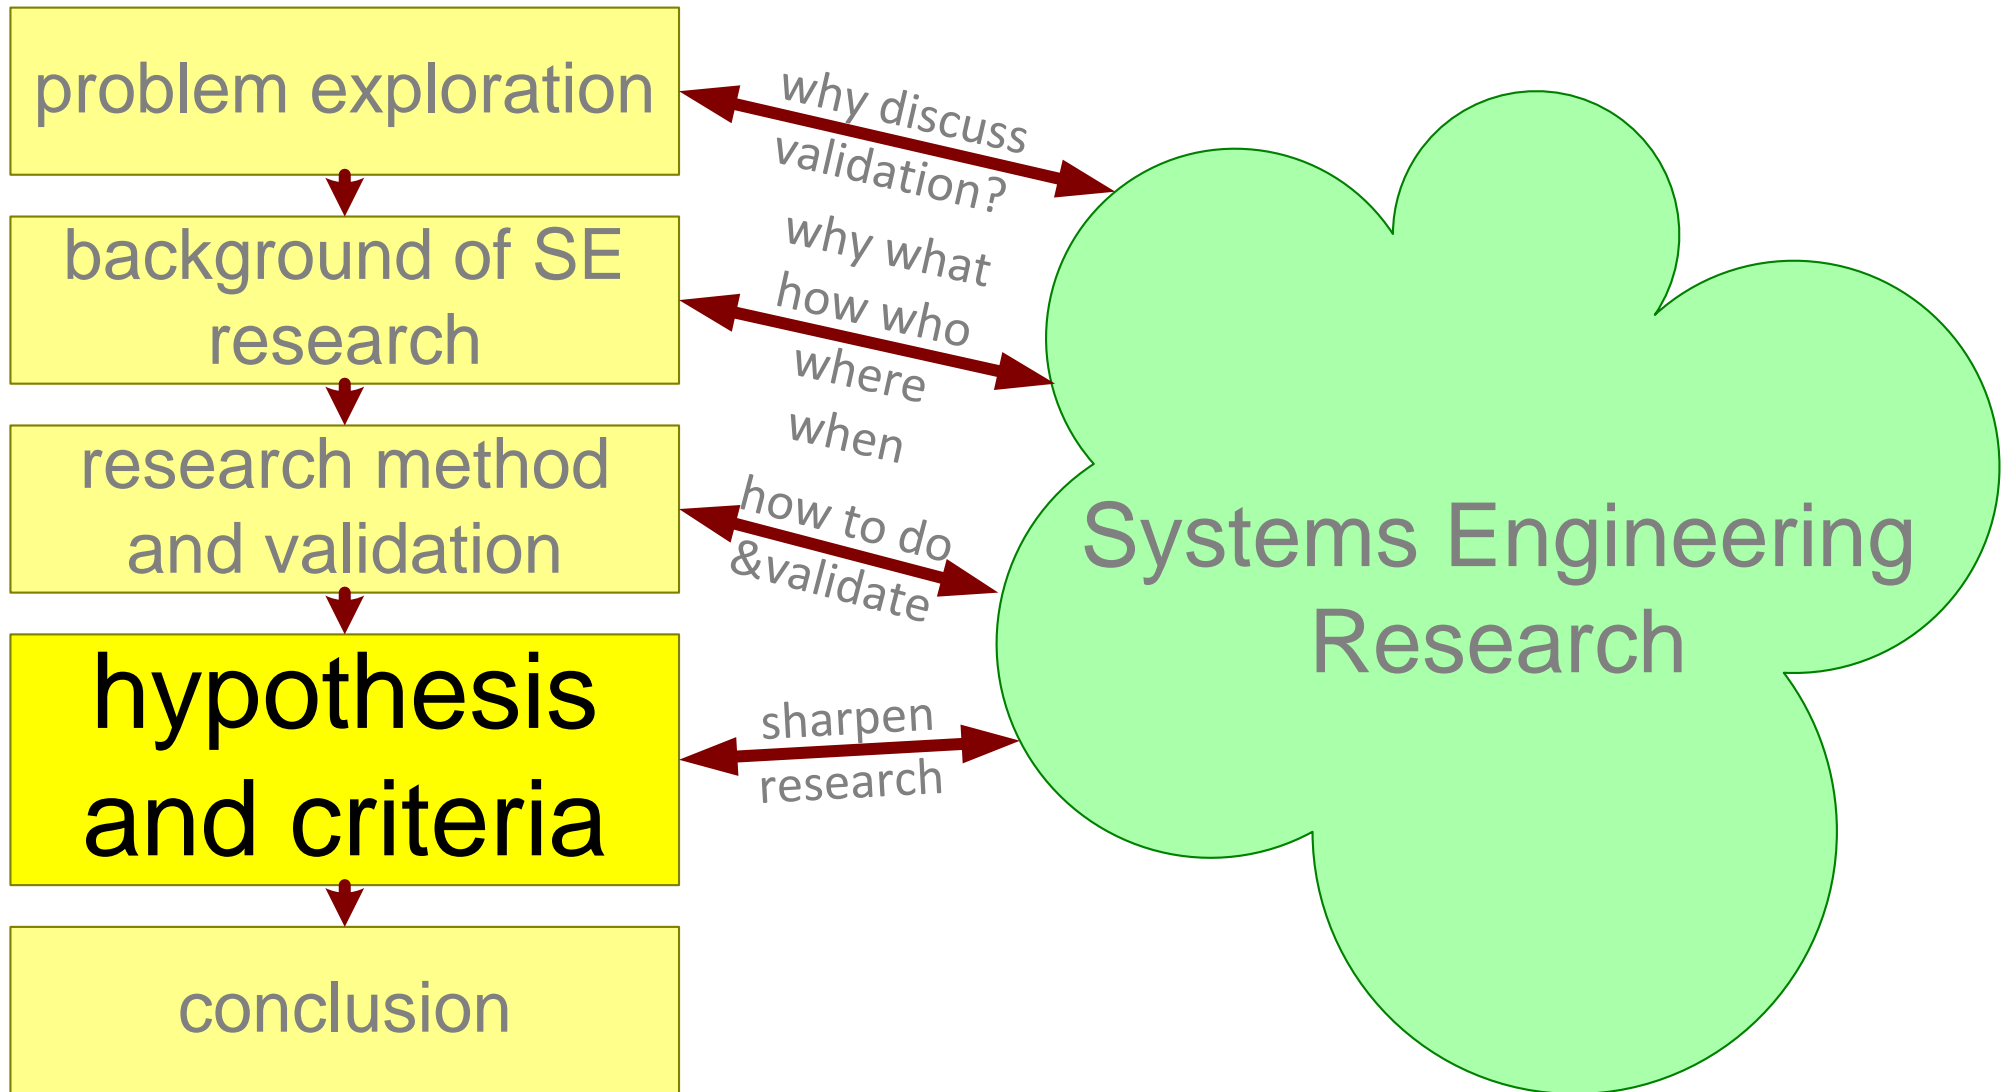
problem exploration

background of SE research

research method and validation

hypothesis and criteria

conclusion

why discuss validation?

why what how who where when

how to do &validate

sharpen research

Systems Engineering Research